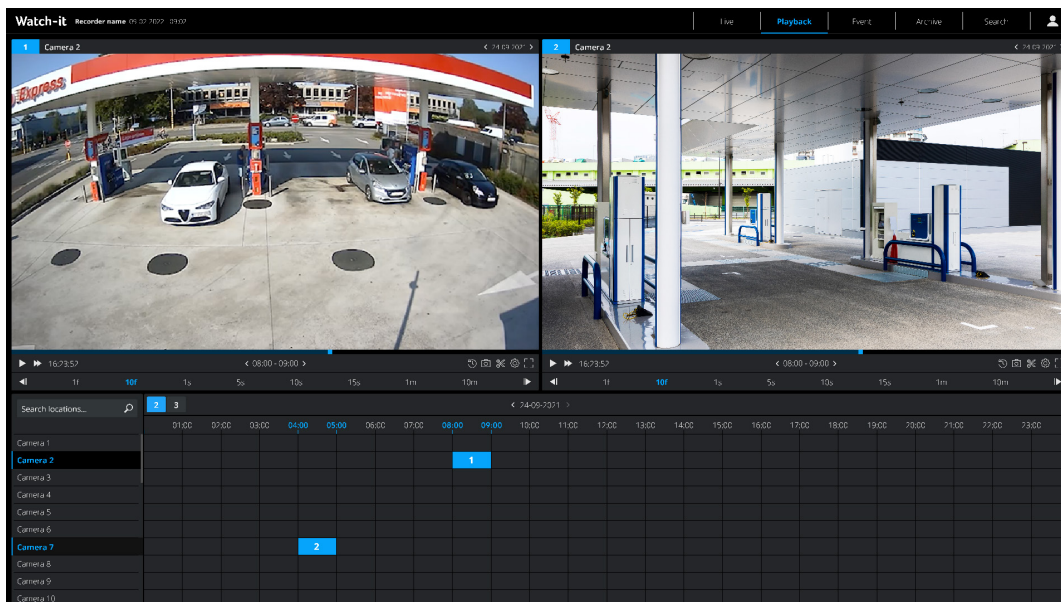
Watch-it Recorder name 09-02-2022 - 09:02

Live | Playback | Event | Archive | Search

1 Camera 2 < 24-09-2021 >

Express

2 Camera 2 < 24-09-2021

16:23:57 < 08:00 - 09:00 >

1f 10f 1s 5s 10s 15s 1m 10m

16:23:57 < 08:00 - 09:00 >

1f 10f 1s 5s 10s 15s 1m 10m

Search locations...

2 3

< 24-09-2021 >

01:00 02:00 03:00 04:00 05:00 06:00 07:00 08:00 09:00 10:00 11:00 12:00 13:00 14:00 15:00 16:00 17:00 18:00 19:00 20:00 21:00 22:00 23:00

Camera 1
Camera 2
Camera 3
Camera 4
Camera 5
Camera 6
Camera 7
Camera 8
Camera 9
Camera 10

1

2